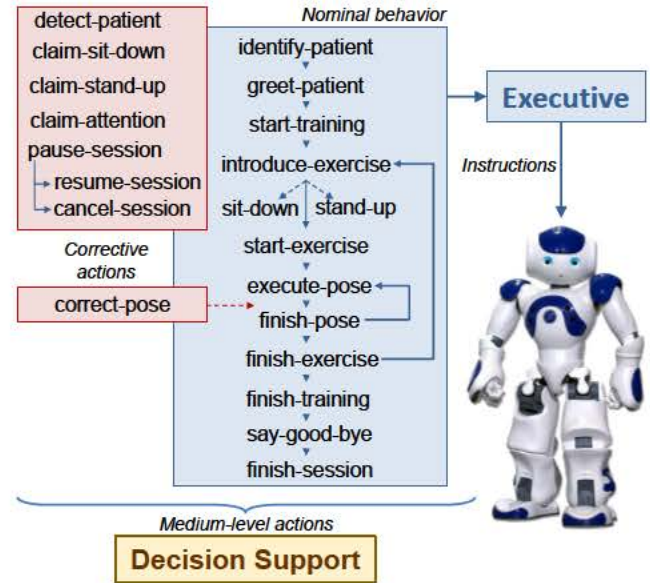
detect-patient
claim-sit-down
claim-stand-up
claim-attention
pause-session
resume-session
cancel-session

Corrective actions

correct-pose

Nominal behavior

identify-patient
greet-patient
start-training
introduce-exercise
sit-down
stand-up
start-exercise
execute-pose
finish-pose
finish-exercise
finish-training
say-good-bye
finish-session

Executive

Instructions

Medium-level actions

Decision Support